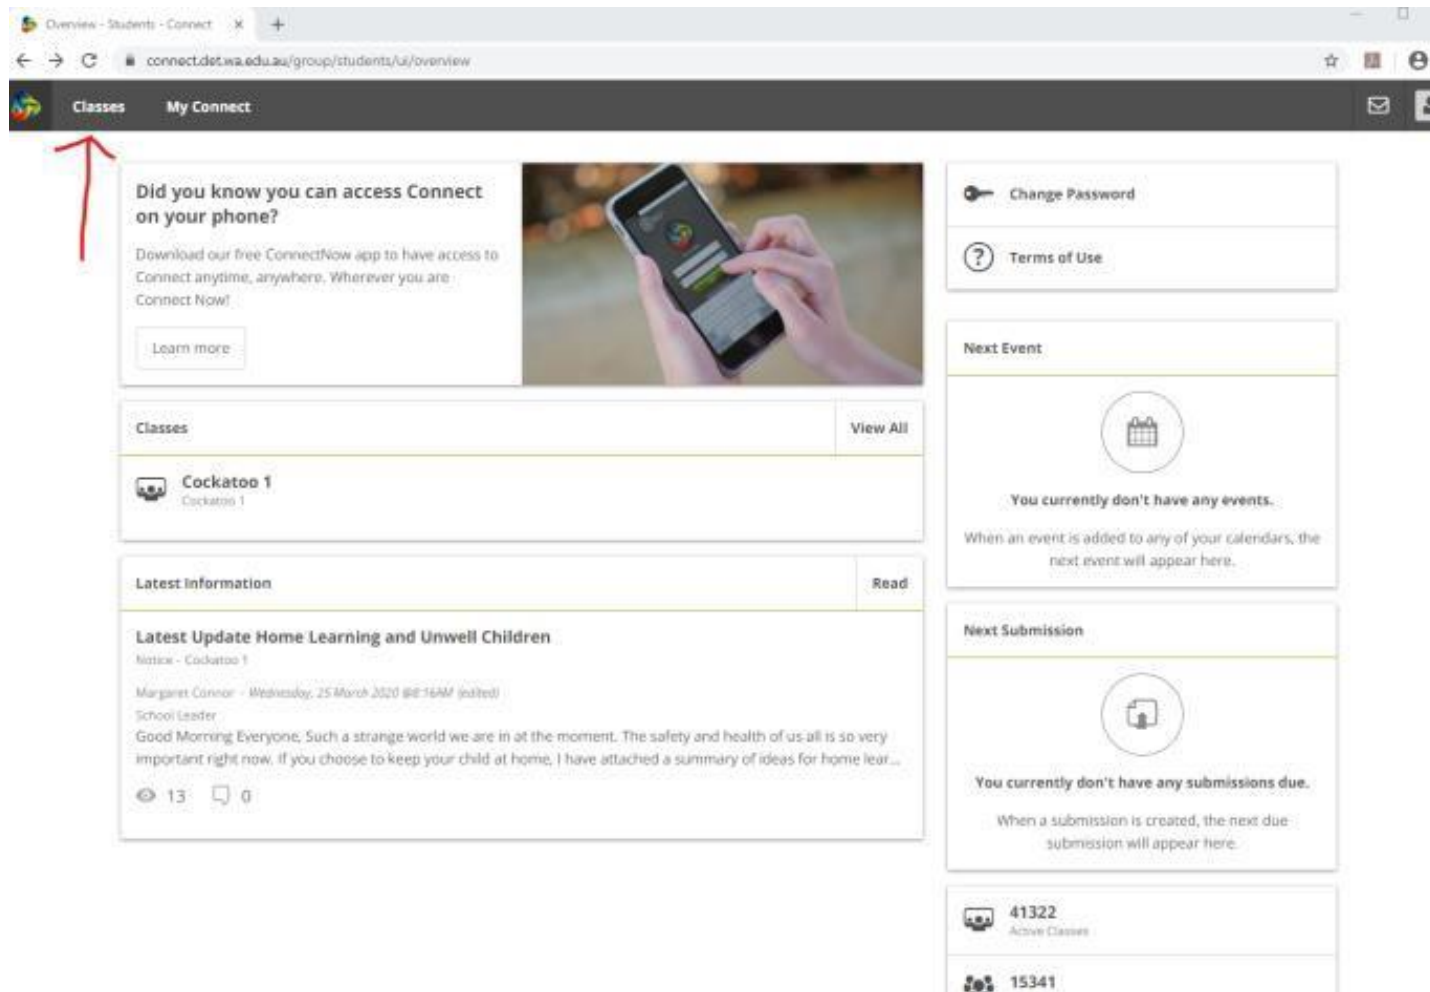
Overview - Students - Connect ×

connect.det.wa.edu.au/group/students/ui/overview

Classes My Connect

Did you know you can access Connect on your phone?

Download our free ConnectNow app to have access to Connect anytime, anywhere. Wherever you are Connect Now!

Learn more

Classes View All

Cockatoo 1
Cockatoo 1

Latest Information Read

Latest Update Home Learning and Unwell Children

Notice - Cockatoo 1

Margaret Connor - Wednesday, 25 March 2020 @8:16AM (edited)
School Leader

Good Morning Everyone, Such a strange world we are in at the moment. The safety and health of us all is so very important right now. If you choose to keep your child at home, I have attached a summary of ideas for home lear...

13 0

Change Password

Terms of Use

Next Event

You currently don't have any events.

When an event is added to any of your calendars, the next event will appear here.

Next Submission

You currently don't have any submissions due.

When a submission is created, the next due submission will appear here.

41322
Active Classes

15341